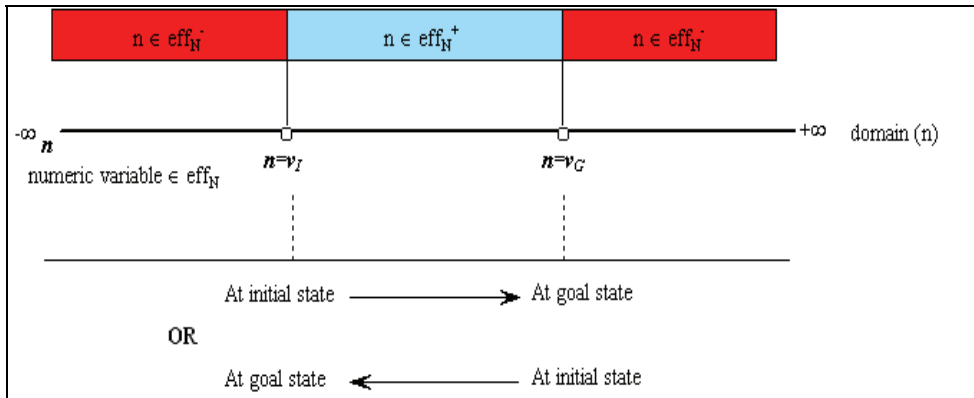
$n \in eff_N^-$

$n \in eff_N^+$

$n \in eff_N^-$

$-\infty$ $n$

$+\infty$ domain (n)

numeric variable $\in eff_N$

$n=v_I$

$n=v_G$

At initial state At goal state

OR

At goal state At initial state